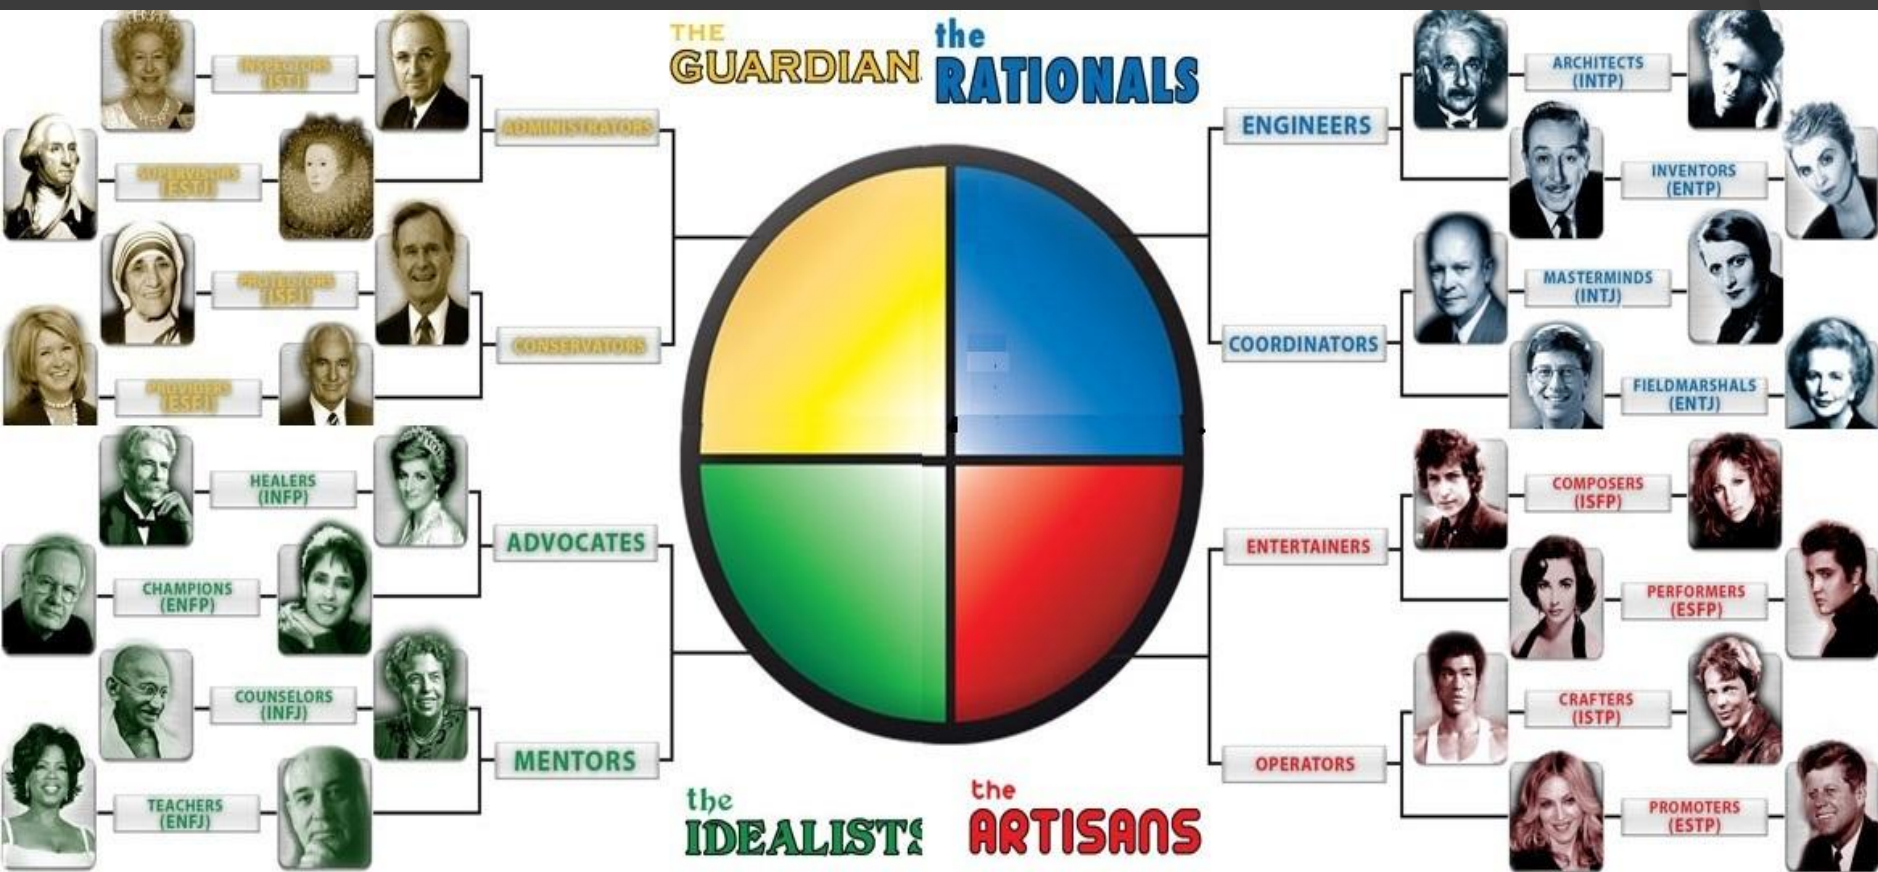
THE GUARDIAN

the RATIONALS

INSPECTORS (ISTJ)

SUPERVISORS (ESTJ)

ADMINISTRATORS

PROTECTORS (ISFJ)

PROVIDERS (ESFJ)

CONSERVATORS

ENGINEERS

ARCHITECTS (INTP)

INVENTORS (ENTP)

COORDINATORS

MASTERMINDS (INTJ)

FIELDMARSHALS (ENTJ)

HEALERS (INFP)

CHAMPIONS (ENFP)

ADVOCATES

COUNSELORS (INFJ)

TEACHERS (ENFJ)

MENTORS

ENTERTAINERS

COMPOSERS (ISFP)

PERFORMERS (ESFP)

OPERATORS

CRAFTERS (ISTP)

PROMOTERS (ESTP)

the IDEALISTS

the ARTISANS